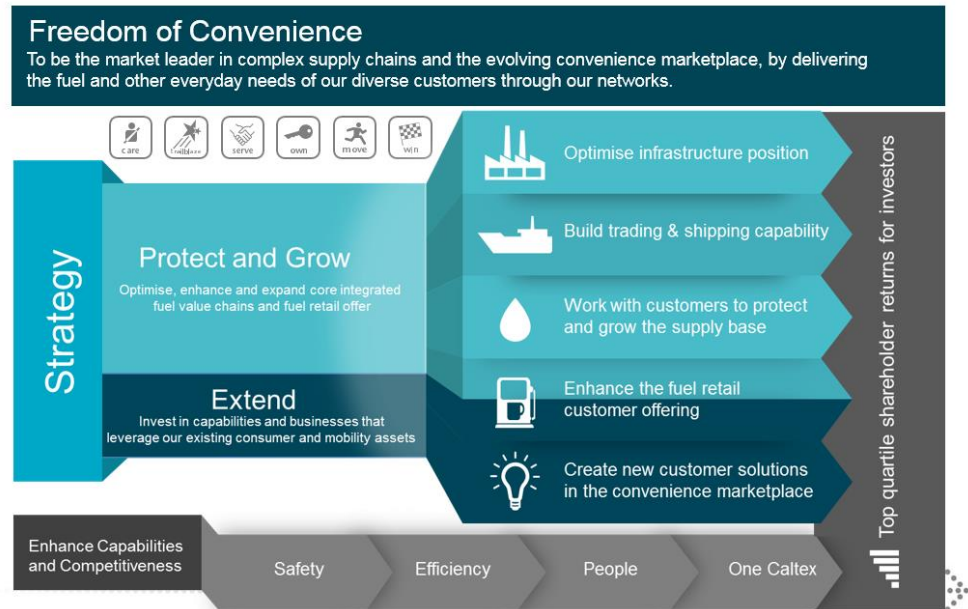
Freedom of Convenience

To be the market leader in complex supply chains and the evolving convenience marketplace, by delivering the fuel and other everyday needs of our diverse customers through our networks.

care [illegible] serve own move win

Strategy

Protect and Grow

Optimise, enhance and expand core integrated fuel value chains and fuel retail offer

Extend

Invest in capabilities and businesses that leverage our existing consumer and mobility assets

Optimise infrastructure position

Build trading & shipping capability

Work with customers to protect and grow the supply base

Enhance the fuel retail customer offering

Create new customer solutions in the convenience marketplace

Top quartile shareholder returns for investors

Enhance Capabilities and Competitiveness

Safety

Efficiency

People

One Caltex